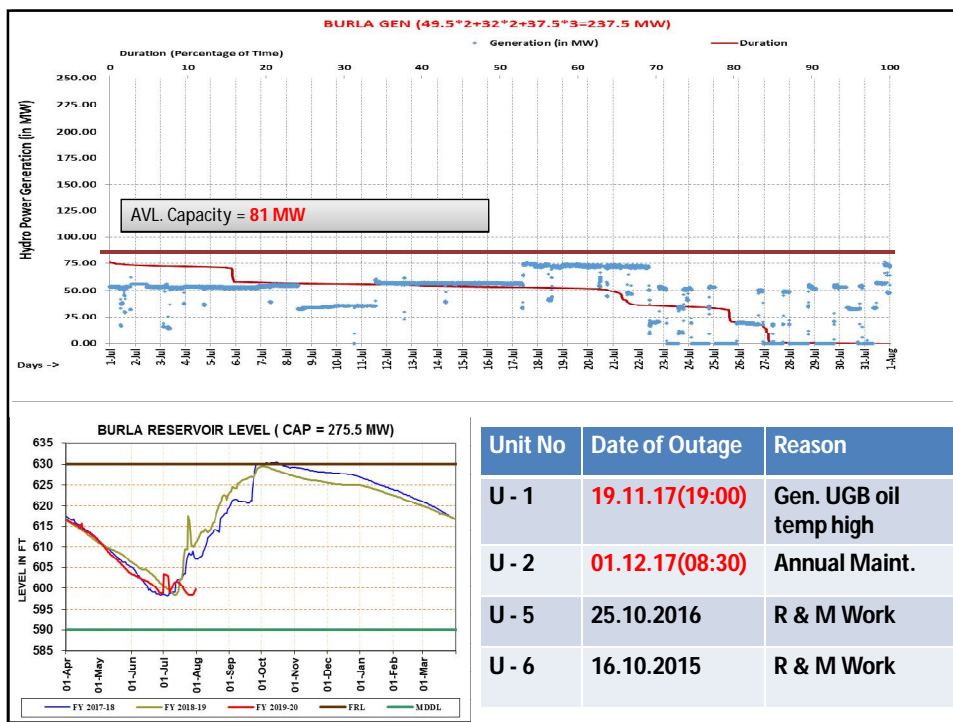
BURLA GEN (49.5*2+32*2+37.5*3=237.5 MW)

Duration (Percentage of Time)

Generation (in MW)

Duration

0 10 20 30 40 50 60 70 80 90 100

250.00
225.00
200.00
175.00
150.00
125.00
100.00
75.00
50.00
25.00
0.00

Hydro Power Generation (in MW)

AVL. Capacity = 81 MW

Days ->

1-Jul 2-Jul 3-Jul 4-Jul 5-Jul 6-Jul 7-Jul 8-Jul 9-Jul 10-Jul 11-Jul 12-Jul 13-Jul 14-Jul 15-Jul 16-Jul 17-Jul 18-Jul 19-Jul 20-Jul 21-Jul 22-Jul 23-Jul 24-Jul 25-Jul 26-Jul 27-Jul 28-Jul 29-Jul 30-Jul 31-Jul 1-Aug

BURLA RESERVOIR LEVEL ( CAP = 275.5 MW)

635
630
625
620
615
610
605
600
595
590
585

LEVEL IN FT

01-Apr 01-May 01-Jun 01-Jul 01-Aug 01-Sep 01-Oct 01-Nov 01-Dec 01-Jan 01-Feb 01-Mar

FY 2017-18 FY 2018-19 FY 2019-20 FRL MDDL

| Unit No | Date of Outage | Reason |
|---|---|---|
| U - 1 | 19.11.17(19:00) | Gen. UGB oil temp high |
| U - 2 | 01.12.17(08:30) | Annual Maint. |
| U - 5 | 25.10.2016 | R & M Work |
| U - 6 | 16.10.2015 | R & M Work |